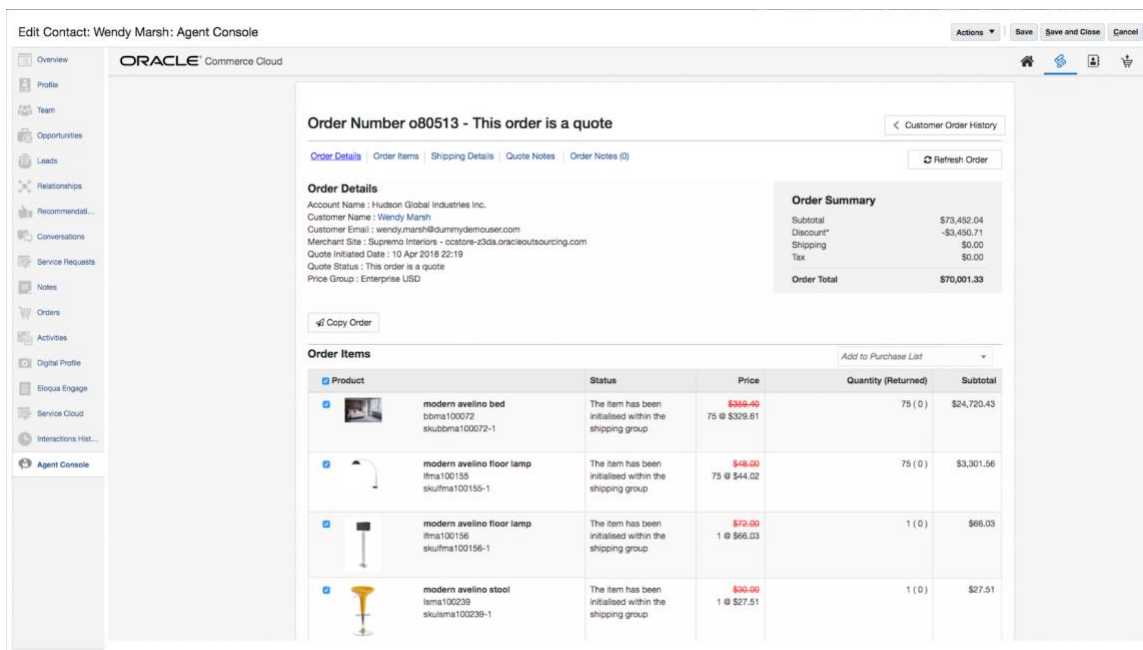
Edit Contact: Wendy Marsh: Agent Console

Actions ▼ | Save | Save and Close | Cancel

Overview
Profile
Team
Opportunities
Leads
Relationships
Recommendati...
Conversations
Service Requests
Notes
Orders
Activities
Digital Profile
Eloqua Engage
Service Cloud
Interactions Hist...
Agent Console

ORACLE Commerce Cloud

Order Number o80513 - This order is a quote

< Customer Order History

Order Details | Order Items | Shipping Details | Quote Notes | Order Notes (0)

Refresh Order

Order Details
Account Name : Hudson Global Industries Inc.
Customer Name : Wendy Marsh
Customer Email : wendy.marsh@dummydemouser.com
Merchant Site : Supremo Interiors - ccstore-z3da.oracleoutsourcing.com
Quote Initiated Date : 10 Apr 2018 22:19
Quote Status : This order is a quote
Price Group : Enterprise USD

Order Summary
Subtotal $73,452.04
Discount* -$3,450.71
Shipping $0.00
Tax $0.00
Order Total $70,001.33

Copy Order

Order Items

Add to Purchase List

| Product | Status | Price | Quantity (Returned) | Subtotal |
|---|---|---|---|---|
| modern avelino bed bbma100072 skubbma100072-1 | The item has been initialised within the shipping group | $359.40 75 @ $329.61 | 75 ( 0 ) | $24,720.43 |
| modern avelino floor lamp lfma100155 skulfma100155-1 | The item has been initialised within the shipping group | $48.00 75 @ $44.02 | 75 ( 0 ) | $3,301.56 |
| modern avelino floor lamp lfma100156 skulfma100156-1 | The item has been initialised within the shipping group | $72.00 1 @ $66.03 | 1 ( 0 ) | $66.03 |
| modern avelino stool lsma100239 skulsma100239-1 | The item has been initialised within the shipping group | $30.00 1 @ $27.51 | 1 ( 0 ) | $27.51 |